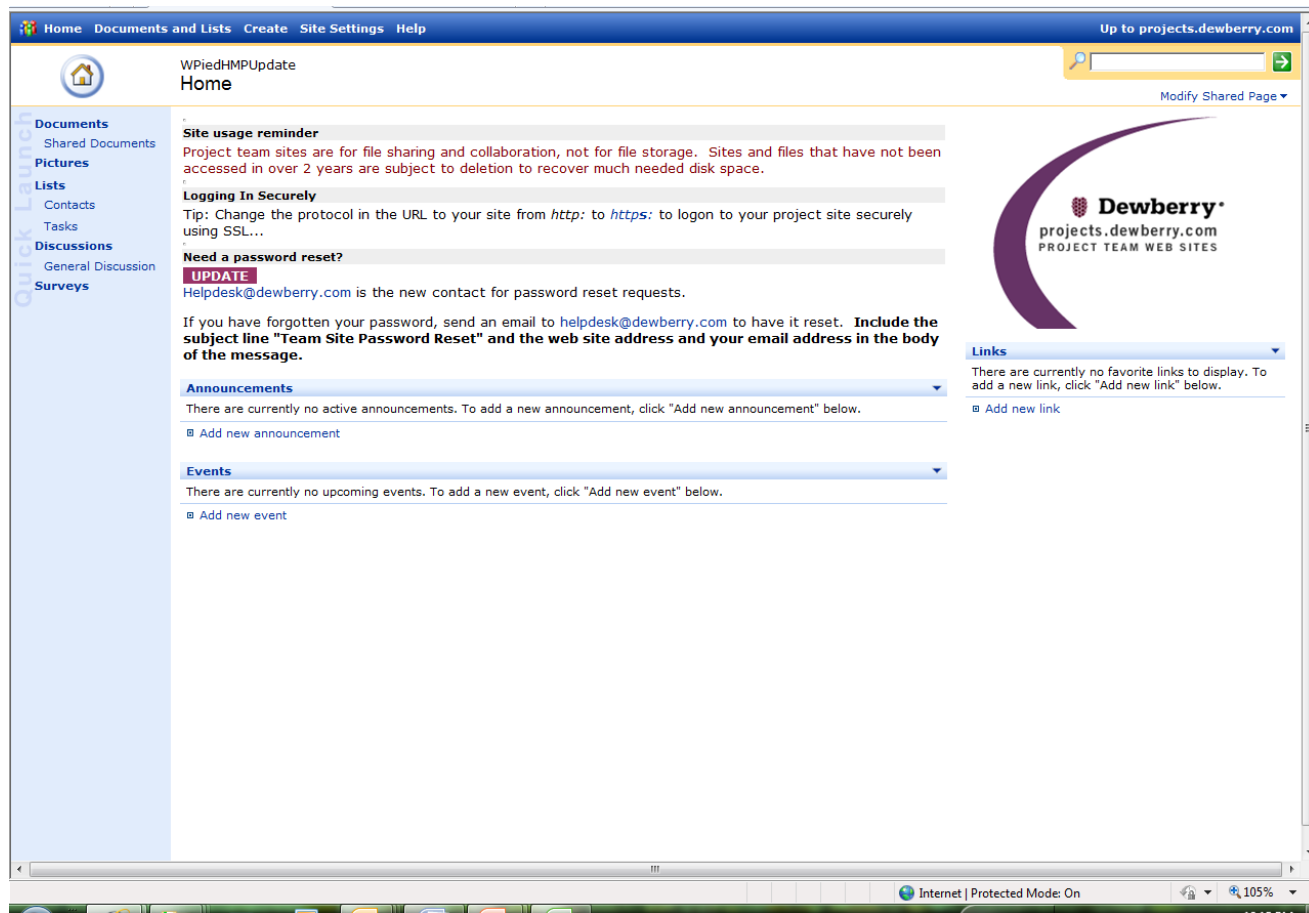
Home Documents and Lists Create Site Settings Help

Up to projects.dewberry.com

WPiedHMPUpdate
Home

Modify Shared Page

Quick Launch

Documents
Shared Documents
Pictures
Lists
Contacts
Tasks
Discussions
General Discussion
Surveys

Site usage reminder

Project team sites are for file sharing and collaboration, not for file storage. Sites and files that have not been accessed in over 2 years are subject to deletion to recover much needed disk space.

Logging In Securely

Tip: Change the protocol in the URL to your site from *http:* to *https:* to logon to your project site securely using SSL...

Need a password reset?

UPDATE

Helpdesk@dewberry.com is the new contact for password reset requests.

If you have forgotten your password, send an email to helpdesk@dewberry.com to have it reset. **Include the subject line "Team Site Password Reset" and the web site address and your email address in the body of the message.**

Announcements

There are currently no active announcements. To add a new announcement, click "Add new announcement" below.

Add new announcement

Events

There are currently no upcoming events. To add a new event, click "Add new event" below.

Add new event

Dewberry
projects.dewberry.com
PROJECT TEAM WEB SITES

Links

There are currently no favorite links to display. To add a new link, click "Add new link" below.

Add new link

Internet | Protected Mode: On

105%